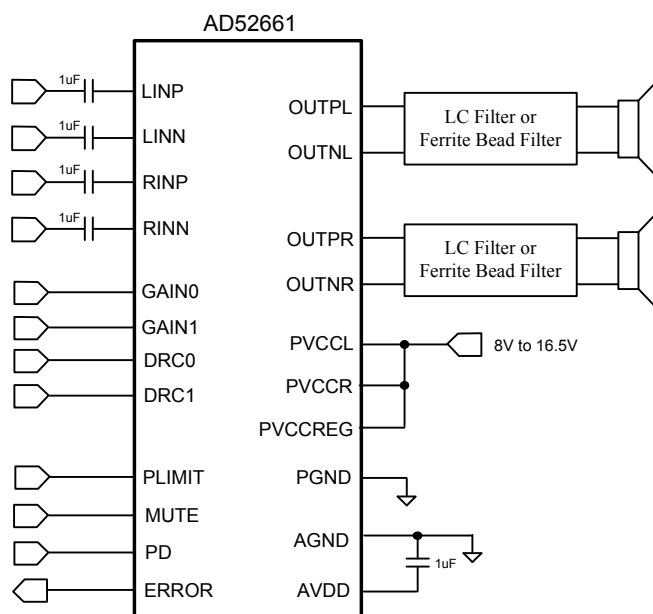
AD52661

1uF
LINP
1uF
LINN
1uF
RINP
1uF
RINN
GAIN0
GAIN1
DRC0
DRC1
PLIMIT
MUTE
PD
ERROR

OUTPL
OUTNL
LC Filter or Ferrite Bead Filter
OUTPR
OUTNR
LC Filter or Ferrite Bead Filter
PVCCL
8V to 16.5V
PVCCR
PVCCREG
PGND
AGND
1uF
AVDD